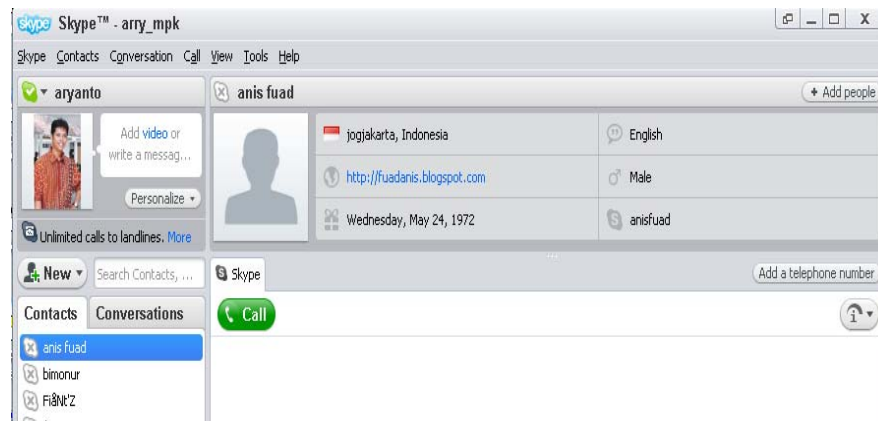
skype Skype™ - arry_mpk

Skype Contacts Conversation Call View Tools Help

aryanto

Add video or write a messag...

Personalize

Unlimited calls to landlines. More

New

Search Contacts, ...

Contacts

Conversations

anis fuad

bimonur

FiåNt'Z

anis fuad

+ Add people

jogjakarta, Indonesia

English

http://fuadanis.blogspot.com

Male

Wednesday, May 24, 1972

anisfuad

Skype

Add a telephone number

Call